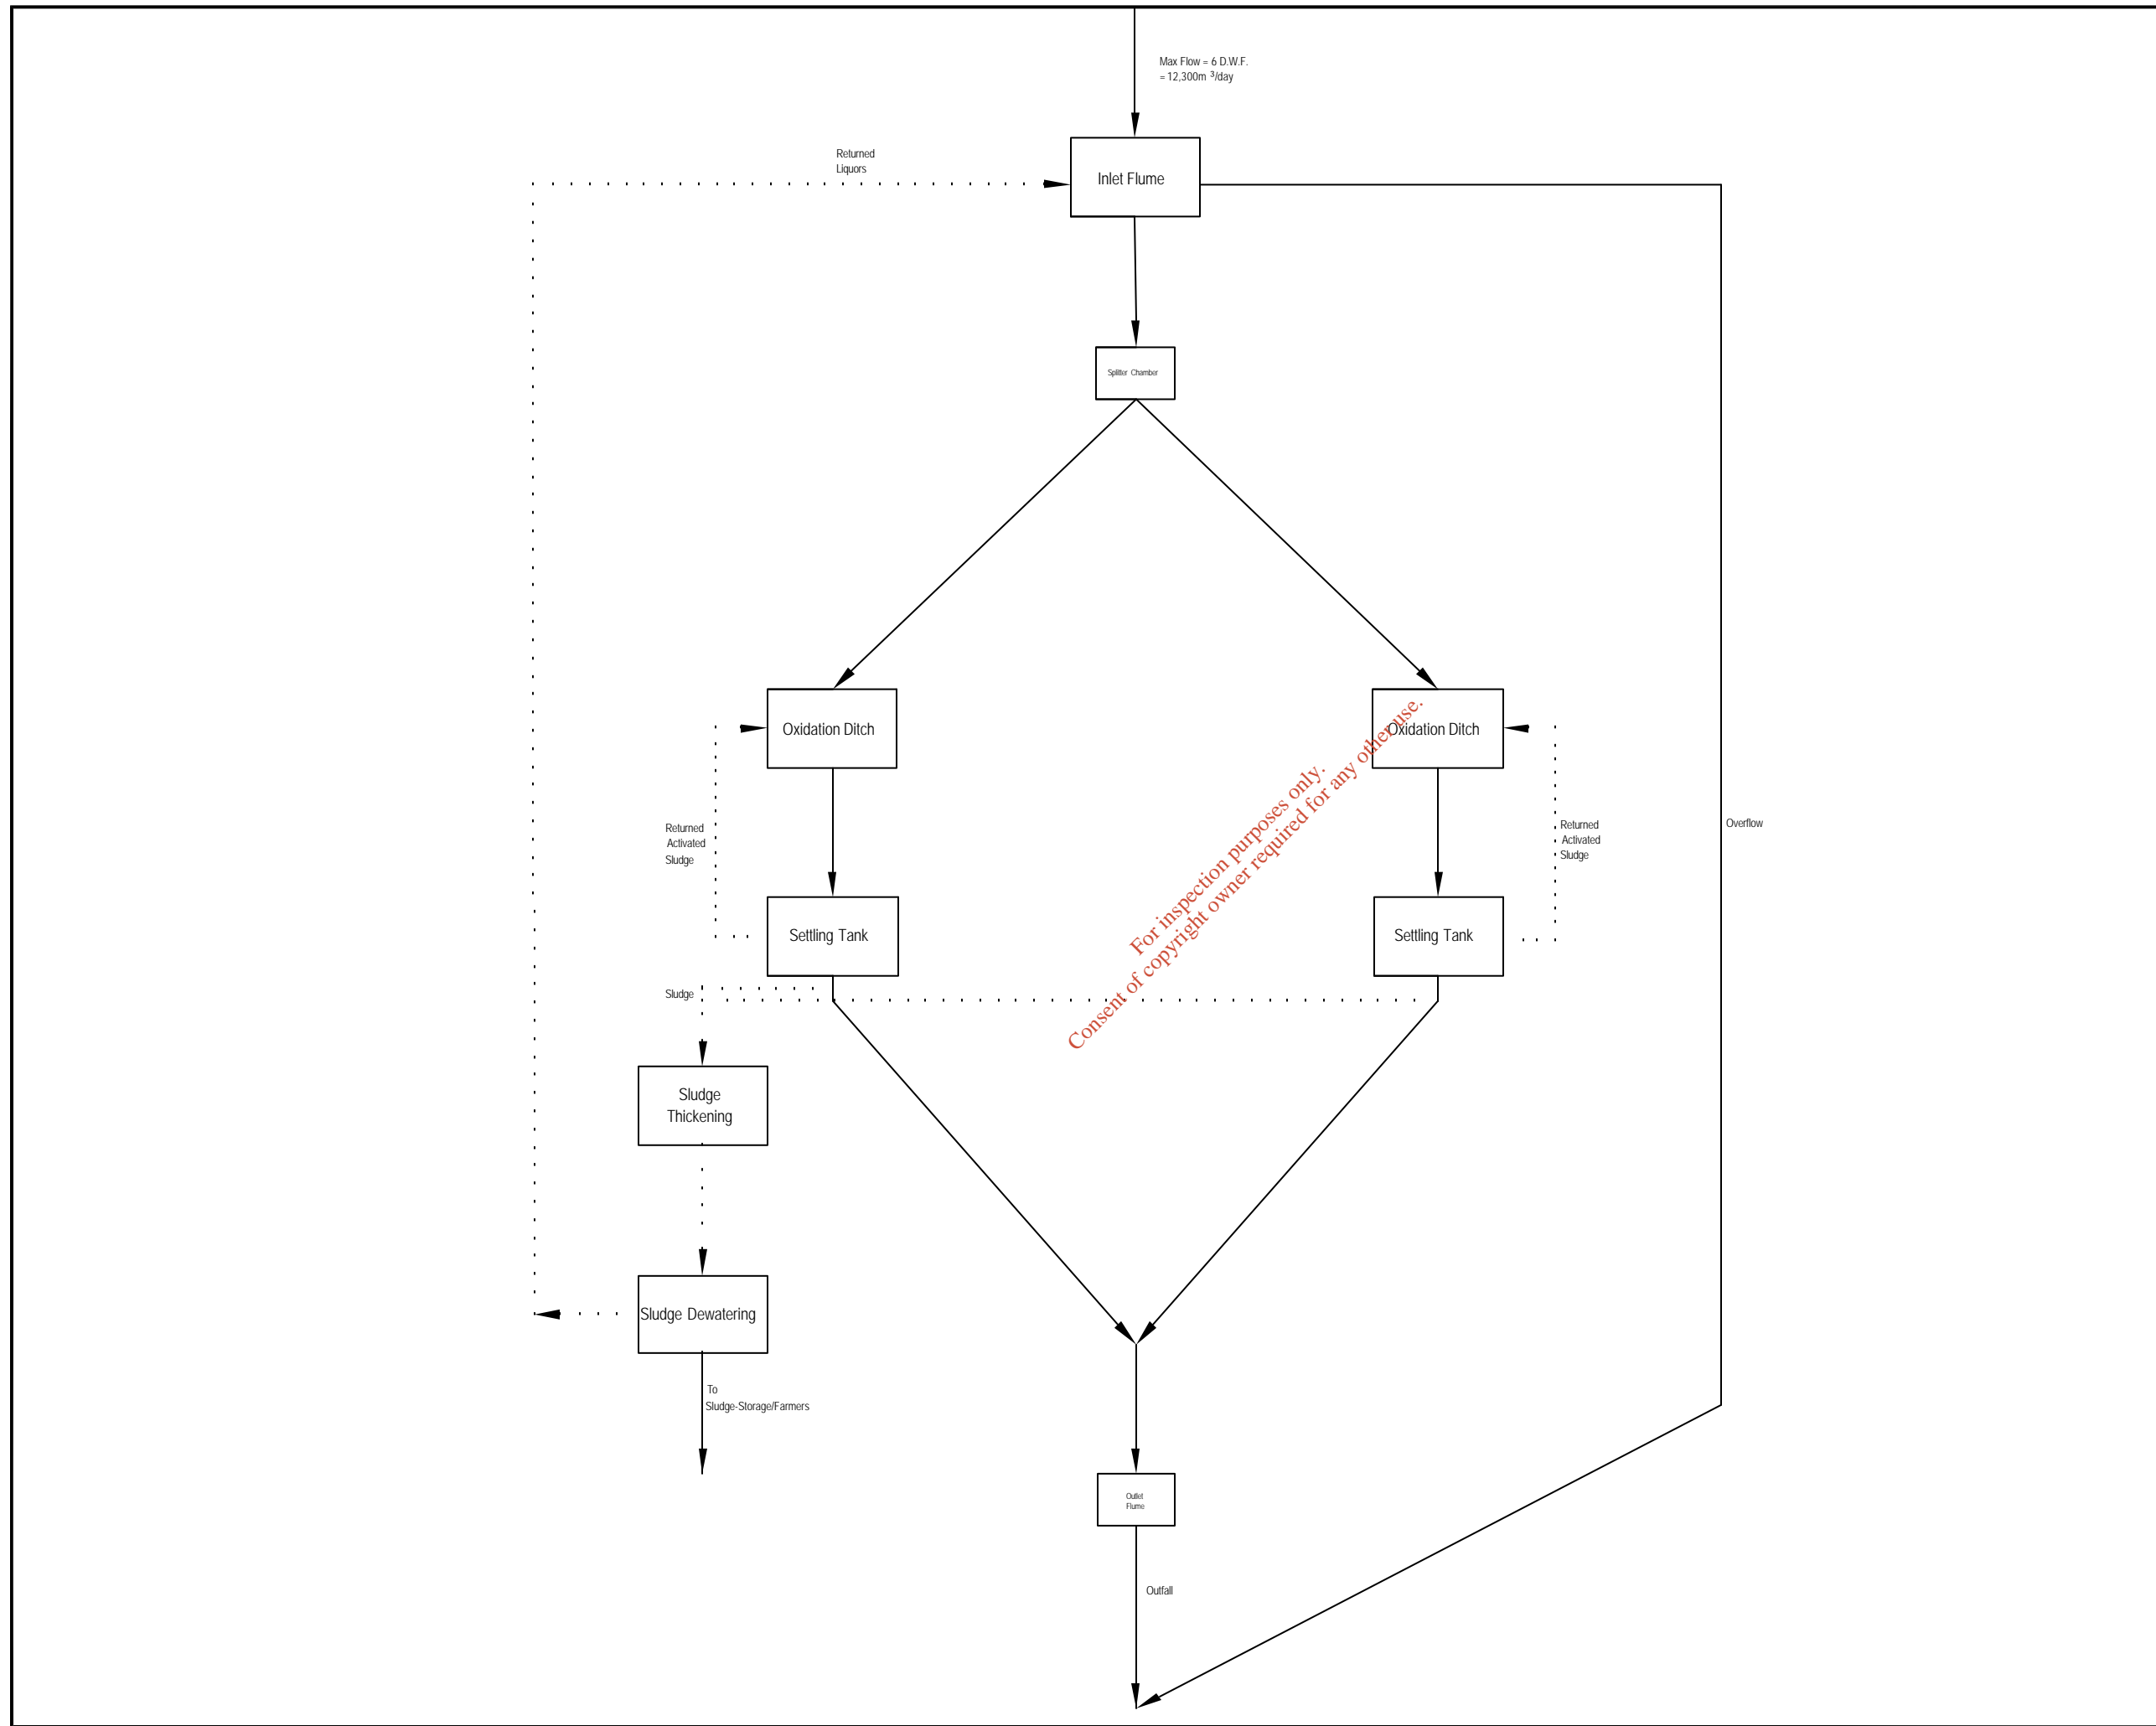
Max Flow = 6 D.W.F.
= 12,300m $^3$/day

Returned
Liquors

Inlet Flume

Splitter Chamber

Oxidation Ditch

Oxidation Ditch

Returned
Activated
Sludge

Returned
Activated
Sludge

Overflow

Settling Tank

Settling Tank

For inspection purposes only.
Consent of copyright owner required for any other use.

Sludge

Sludge
Thickening

Sludge Dewatering

To
Sludge-Storage/Farmers

Outlet
Flume

Outfall